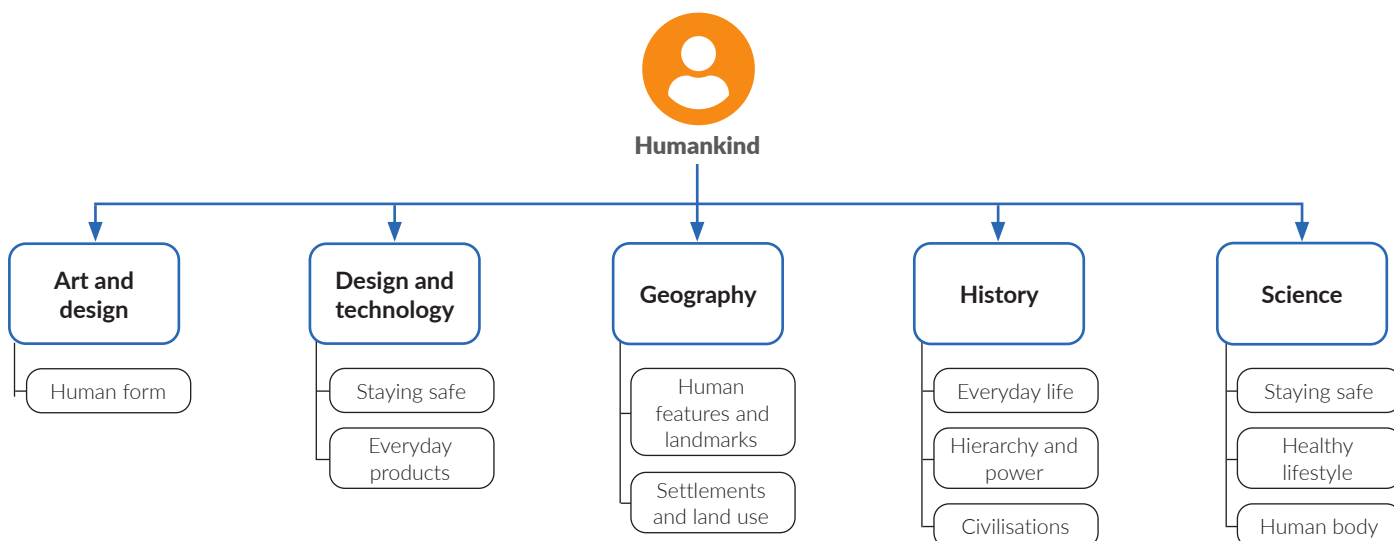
Humankind

Art and design

Human form

Design and technology

Staying safe

Everyday products

Geography

Human features and landmarks

Settlements and land use

History

Everyday life

Hierarchy and power

Civilisations

Science

Staying safe

Healthy lifestyle

Human body